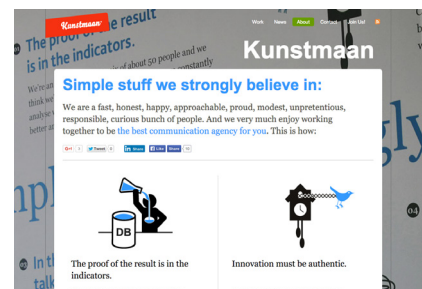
Kunstmaan

Work News About Our culture Join Us!

Kunstmaan

e result
is in the indicators.

We're an about 50 people and we

Simple stuff we strongly believe in:

We are a fast, honest, happy, approachable, proud, modest, unpretentious, responsible, curious bunch of people. And we very much enjoy working together to be the best communication agency for you. This is how:

G+1 1 Tweet 4 in Share Like Share 10

DB

The proof of the result is in the indicators.

Innovation must be authentic.

04

In th